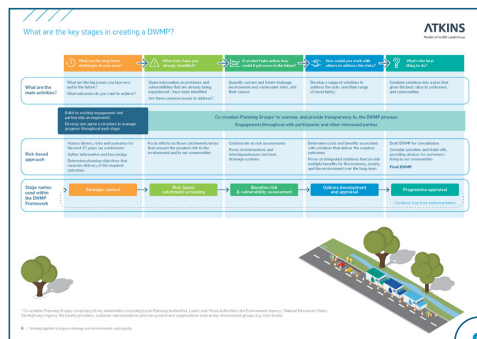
What are the key stages in creating a DWMP?

ATKINS
Member of the SNC-Lavalin Group

What are the long-term challenges in your area?

What risks have you already identified?

If we don't take action, how could it get worse in the future?

How could you work with others to address the risks?

What's the best thing to do?

What are the main activities?

What are the long-term issues you face now and in the future?
What solutions do you want to achieve?

Share information on problems and vulnerabilities that are already being experienced / have been identified
Are there common issues to address?

Quantify current and future drainage, environment and wastewater risks, and their causes

Develop a range of solutions to address the risks and their range of uncertainty

Combine solutions into a plan that gives the best value to customers and communities

Build on existing engagement and partnership arrangements
Develop and agree a structure to manage progress throughout each stage

Co-creation Planning Groups* to oversee, and provide transparency to, the DWMP process
Engagement throughout with participants and other interested parties

Risk-based approach

Assess drivers, risks and scenarios for the next 25 years as a minimum
Gather information and knowledge
Determine planning objectives that measure delivery of the required outcomes

Focus efforts on those catchments/areas that present the greatest risk to the environment and to our communities

Collaborate on risk assessments
Focus on interactions and interdependencies between drainage systems

Determine costs and benefits associated with solutions that deliver the required outcomes
Focus on integrated solutions that provide multiple benefits for the economy, society and the environment over the long term

Draft DWMP for consultation
Consider priorities and trade-offs, providing choices for customers living in our communities
Final DWMP

Stage names used within the DWMP Framework

Strategic context

Risk-based catchment screening

Baseline risk & vulnerability assessment

Options development and appraisal

Programme appraisal

Feedback loop from implementation

* Co-creation Planning Groups comprising of key stakeholders including Local Planning Authorities, Lead Local Flood Authorities, the Environment Agency / Natural Resources Wales, the Highways Agency, third-party providers, customer representatives and non-government organisations such as key environmental groups (e.g. river trusts)

9 | Uniting together to improve drainage and environmental sustainability